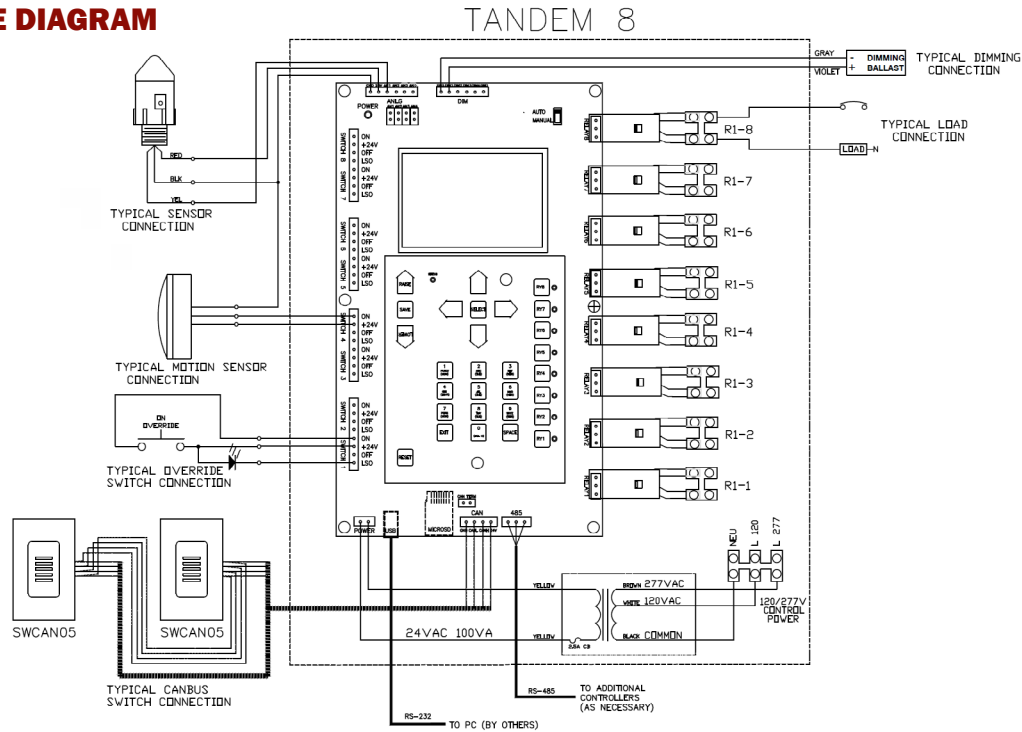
E DIAGRAM

TANDEM 8

GRAY
VIOLET
- DIMMING
+ BALLAST
TYPICAL DIMMING CONNECTION

POWER
ANLG
DIM
AUTO
MANUAL

TYPICAL LOAD CONNECTION
LOAD
N

RED
BLK
YEL
TYPICAL SENSOR CONNECTION

SWITCH 8
ON
+24V
OFF
LSO
SWITCH 7
ON
+24V
OFF
LSO
SWITCH 6
ON
+24V
OFF
LSO
SWITCH 5
ON
+24V
OFF
LSO
SWITCH 4
ON
+24V
OFF
LSO
SWITCH 3
ON
+24V
OFF
LSO
SWITCH 2
ON
+24V
OFF
LSO
SWITCH 1
ON
+24V
OFF
LSO

TYPICAL MOTION SENSOR CONNECTION

ON
OVERRIDE
TYPICAL OVERRIDE SWITCH CONNECTION

PAGE
SAVE
SELECT
RY8
RY7
RY6
RY5
RY4
RY3
RY2
RY1
EXIT
SPACE
RESET

RELAY8
RELAY7
RELAY6
RELAY5
RELAY4
RELAY3
RELAY2
RELAY1
R1-8
R1-7
R1-6
R1-5
R1-4
R1-3
R1-2
R1-1

POWER
USB
MICROSD
CAN
485

SWCAN05
SWCAN05

TYPICAL CANBUS SWITCH CONNECTION

NEU
L 120
L 277

YELLOW
BROWN 277VAC
WHITE 120VAC
120/277V CONTROL POWER
YELLOW
BLACK COMMON
24VAC 100VA

RS-485
TO ADDITIONAL CONTROLLERS (AS NECESSARY)

RS-232
TO PC (BY OTHERS)